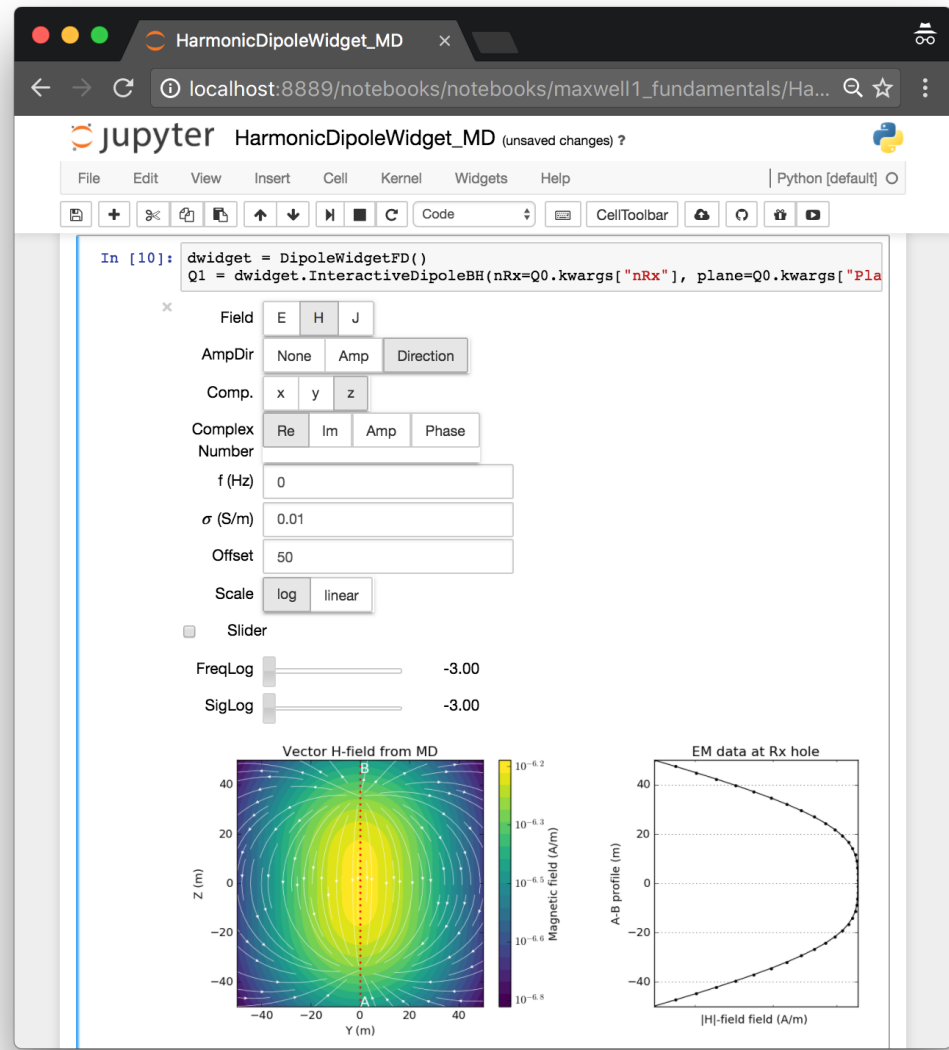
HarmonicDipoleWidget_MD ×

localhost:8889/notebooks/notebooks/maxwell1_fundamentals/Ha...

jupyter HarmonicDipoleWidget_MD (unsaved changes) ?

File Edit View Insert Cell Kernel Widgets Help

Python [default]

Code

CellToolbar

In [10]: dwidget = DipoleWidgetFD()
Q1 = dwidget.InteractiveDipoleBH(nRx=Q0.kwargs["nRx"], plane=Q0.kwargs["Pla

×

Field E H J

AmpDir None Amp Direction

Comp. x y z

Complex Number Re Im Amp Phase

f (Hz) 0

$\sigma$ (S/m) 0.01

Offset 50

Scale log linear

Slider

FreqLog -3.00

SigLog -3.00

Vector H-field from MD

B

A

40
20
0
−20
−40

Z (m)

−40 −20 0 20 40
Y (m)

$10^{-6.2}$
$10^{-6.3}$
$10^{-6.5}$
$10^{-6.6}$
$10^{-6.8}$

Magnetic field (A/m)

EM data at Rx hole

40
20
0
−20
−40

A-B profile (m)

|H|-field field (A/m)